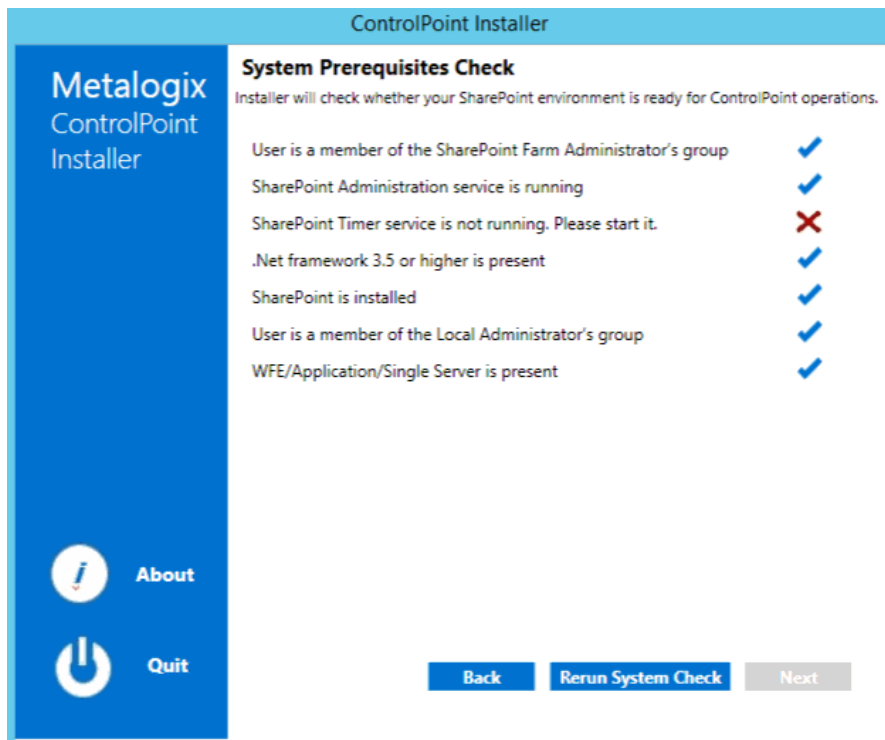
ControlPoint Installer

Metalogix
ControlPoint
Installer

System Prerequisites Check
Installer will check whether your SharePoint environment is ready for ControlPoint operations.

User is a member of the SharePoint Farm Administrator's group
SharePoint Administration service is running
SharePoint Timer service is not running. Please start it.
.Net framework 3.5 or higher is present
SharePoint is installed
User is a member of the Local Administrator's group
WFE/Application/Single Server is present

i About
Quit

Back
Rerun System Check
Next